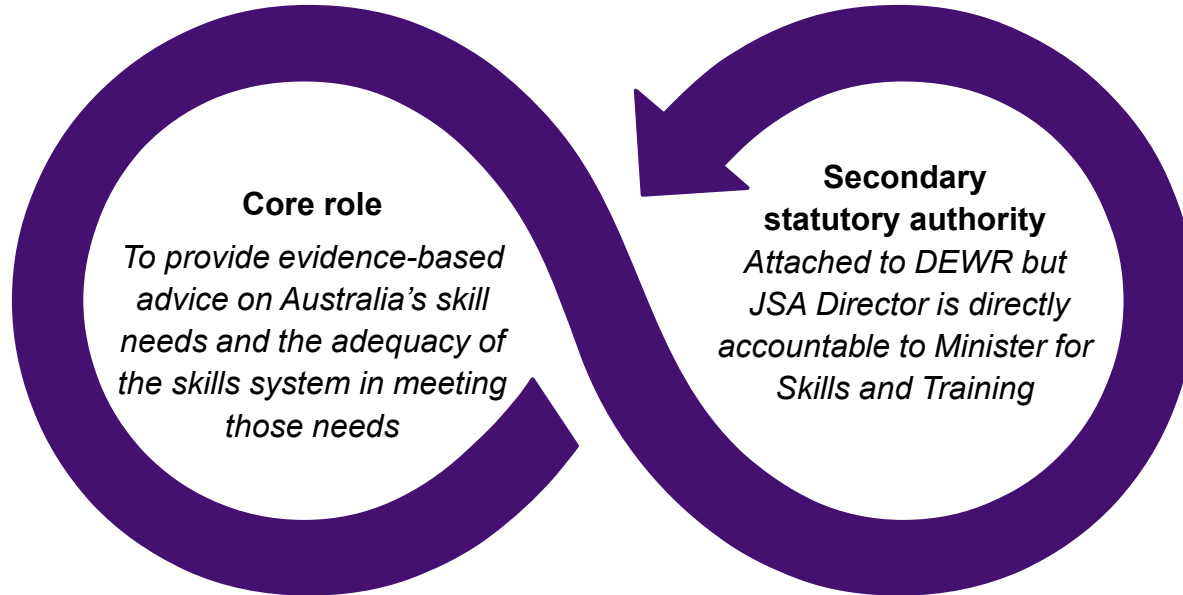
Core role

To provide evidence-based advice on Australia’s skill needs and the adequacy of the skills system in meeting those needs

Secondary statutory authority

Attached to DEWR but JSA Director is directly accountable to Minister for Skills and Training